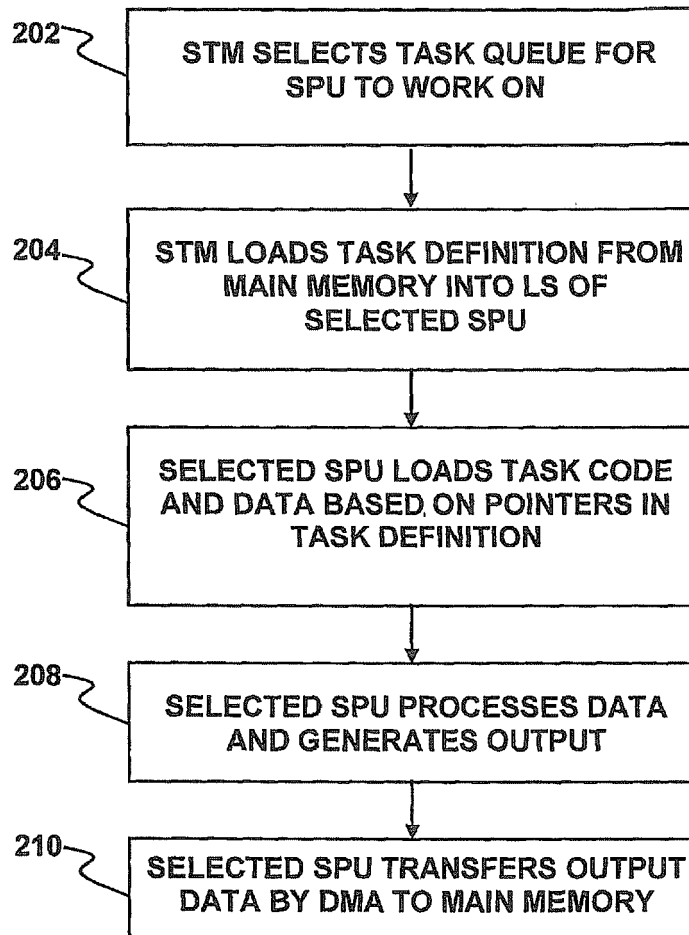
202
STM SELECTS TASK QUEUE FOR SPU TO WORK ON

204
STM LOADS TASK DEFINITION FROM MAIN MEMORY INTO LS OF SELECTED SPU

206
SELECTED SPU LOADS TASK CODE AND DATA BASED ON POINTERS IN TASK DEFINITION

208
SELECTED SPU PROCESSES DATA AND GENERATES OUTPUT

210
SELECTED SPU TRANSFERS OUTPUT DATA BY DMA TO MAIN MEMORY